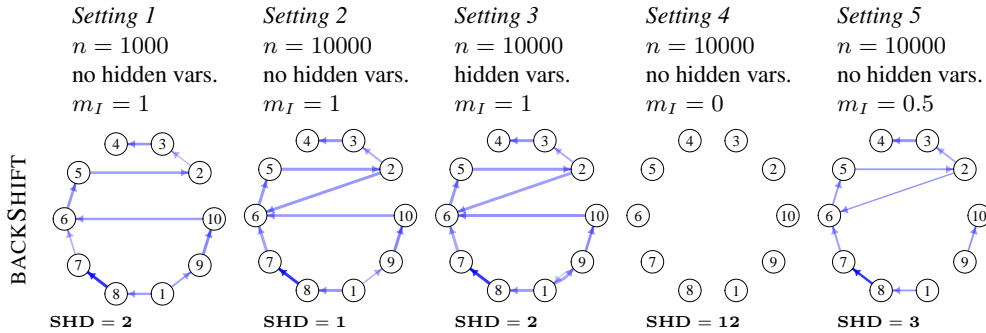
BACKSHIFT

*Setting 1*
$n = 1000$
no hidden vars.
$m_I = 1$

4 3 2 5 6 10 7 9 8 1

SHD = 2

*Setting 2*
$n = 10000$
no hidden vars.
$m_I = 1$

4 3 2 5 6 10 7 9 8 1

SHD = 1

*Setting 3*
$n = 10000$
hidden vars.
$m_I = 1$

4 3 2 5 6 10 7 9 8 1

SHD = 2

*Setting 4*
$n = 10000$
no hidden vars.
$m_I = 0$

4 3 2 5 6 10 7 9 8 1

SHD = 12

*Setting 5*
$n = 10000$
no hidden vars.
$m_I = 0.5$

4 3 2 5 6 10 7 9 8 1

SHD = 3